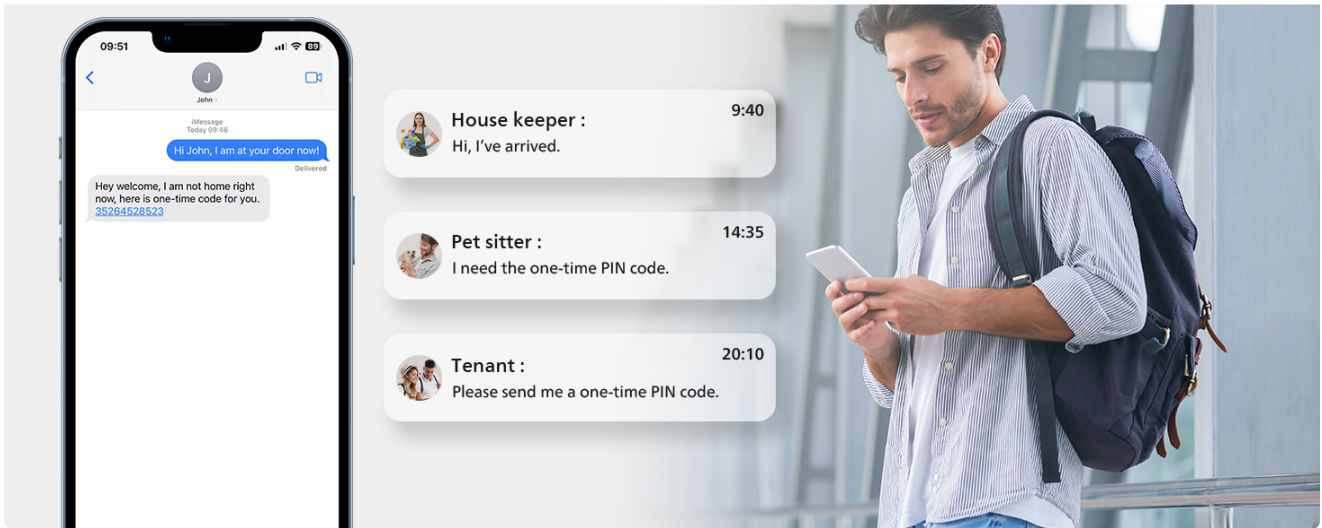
09:51

89

J

John >

iMessage
Today 09:46

Hi John, I am at your door now!

Delivered

Hey welcome, I am not home right now, here is one-time code for you.
35264528523

House keeper :
Hi, I've arrived.
9:40

Pet sitter :
I need the one-time PIN code.
14:35

Tenant :
Please send me a one-time PIN code.
20:10